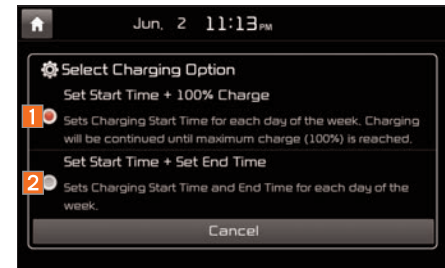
Jun. 2 11:13PM

Select Charging Option

1 Set Start Time + 100% Charge

Sets Charging Start Time for each day of the week. Charging will be continued until maximum charge (100%) is reached.

2 Set Start Time + Set End Time

Sets Charging Start Time and End Time for each day of the week.

Cancel